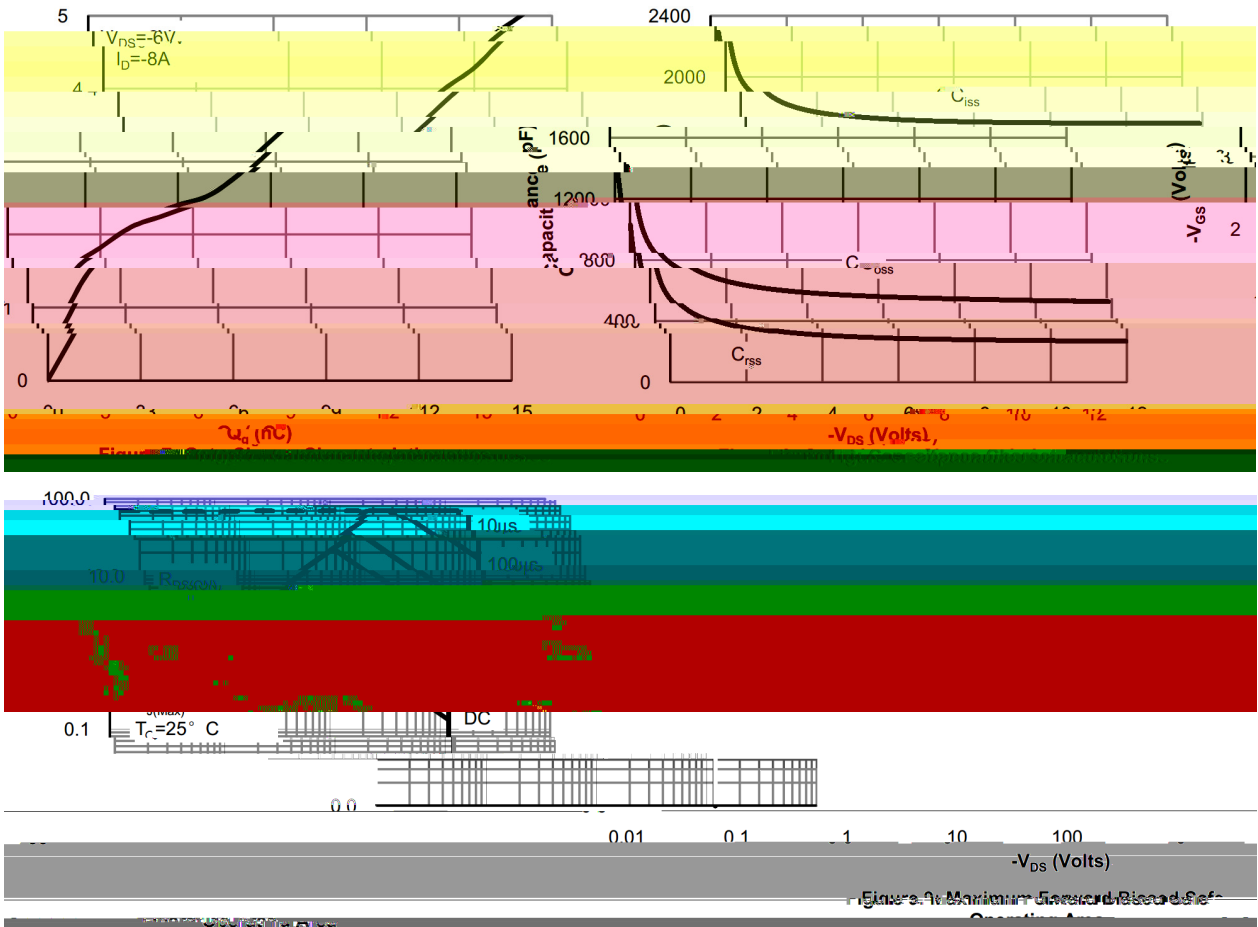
5

$V_{DS}$=-6V
$I_D$=-8A

4

3

2

1

0

0 3 6 9 12 15

$-Q_g$ (nC)

Figure 7: Gate-Charge Characteristics

2400

2000

$C_{iss}$

1600

1200

Capacitance (pF)

800

$C_{oss}$

400

$C_{rss}$

0

0 2 4 6 8 10 12

$-V_{DS}$ (Volts)

Figure 8: Capacitance Characteristics

$-V_{GS}$ (Volts)

100.0

10µs

10.0

$R_{DS(ON)}$

100µs

1ms

10ms

1.0

$T_{J(Max)}$=150°C

0.1

$T_C$=25° C

DC

0.0

0.01 0.1 1 10 100

$-V_{DS}$ (Volts)

Figure 9: Maximum Forward Biased Safe Operating Area